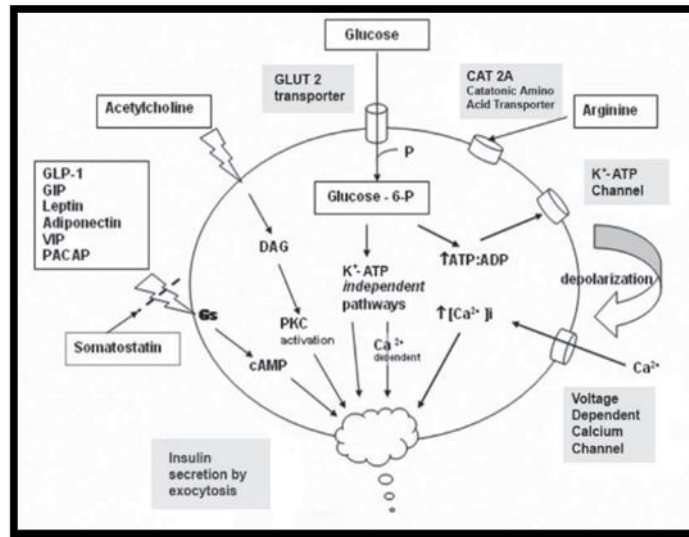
Glucose

GLUT 2 transporter

CAT 2A
Catatonic Amino Acid Transporter

Arginine

Acetylcholine

P

Glucose - 6-P

$K^+$- ATP Channel

GLP-1
GIP
Leptin
Adiponectin
VIP
PACAP

DAG

$K^+$- ATP
*independent*
pathways

↑ATP:ADP

depolarization

Gs

PKC
activation

↑[$Ca^{2+}$]i

Somatostatin

cAMP

$Ca^{2+}$
dependent

$Ca^{2+}$

Voltage Dependent Calcium Channel

Insulin secretion by exocytosis